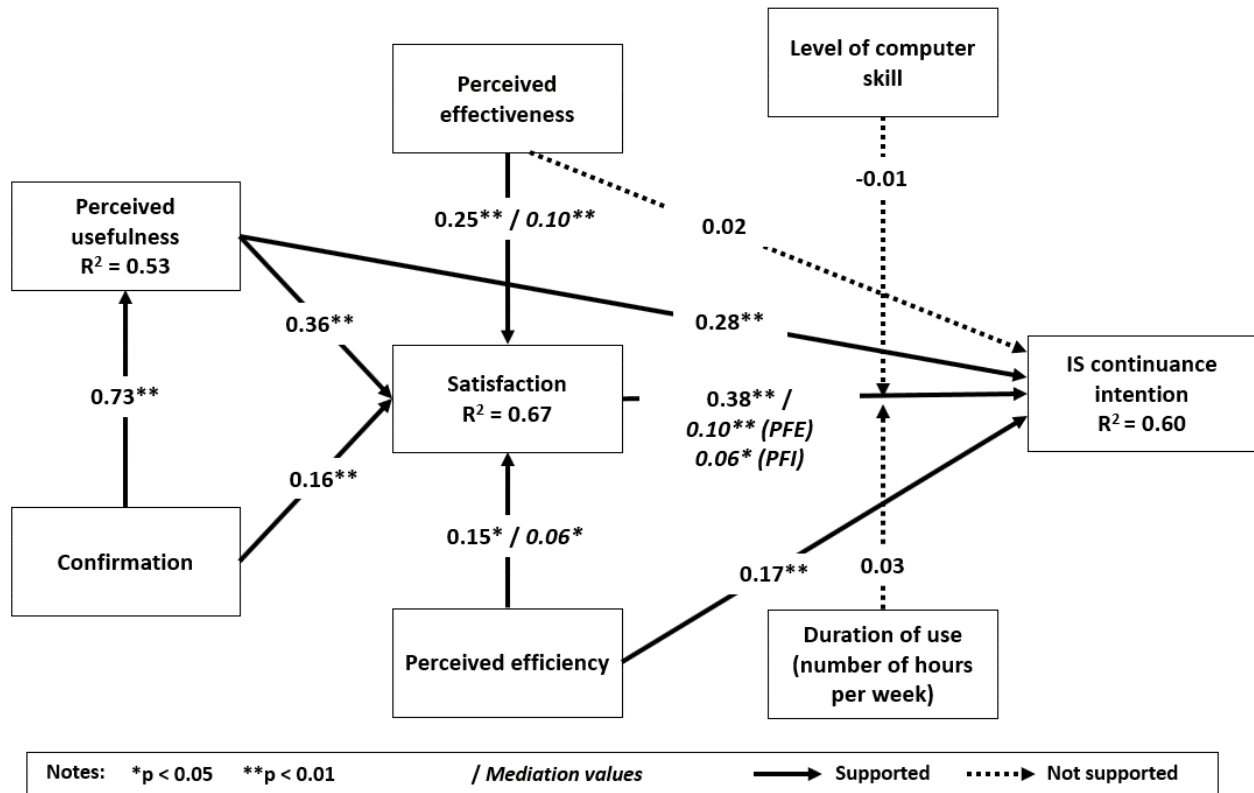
Perceived effectiveness

Level of computer skill

Perceived usefulness
$R^2 = 0.53$

0.25** / *0.10***

-0.01

0.02

0.36**

0.28**

0.73**

Satisfaction
$R^2 = 0.67$

0.38** /
*0.10** (PFE)*
*0.06* (PFI)*

IS continuance intention
$R^2 = 0.60$

0.16**

Confirmation

0.15* / *0.06**

0.17**

0.03

Perceived efficiency

Duration of use (number of hours per week)

Notes: *p < 0.05 **p < 0.01 / *Mediation values* Supported Not supported